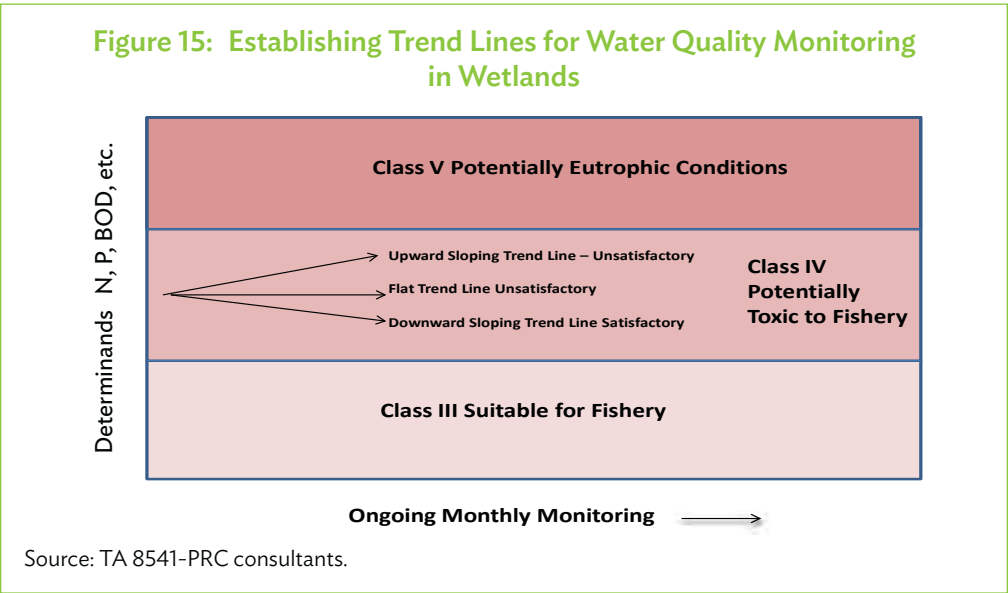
Figure 15: Establishing Trend Lines for Water Quality Monitoring in Wetlands

Determinands N, P, BOD, etc.

Class V Potentially Eutrophic Conditions

Upward Sloping Trend Line – Unsatisfactory

Flat Trend Line Unsatisfactory

Downward Sloping Trend Line Satisfactory

Class IV Potentially Toxic to Fishery

Class III Suitable for Fishery

Ongoing Monthly Monitoring

Source: TA 8541-PRC consultants.